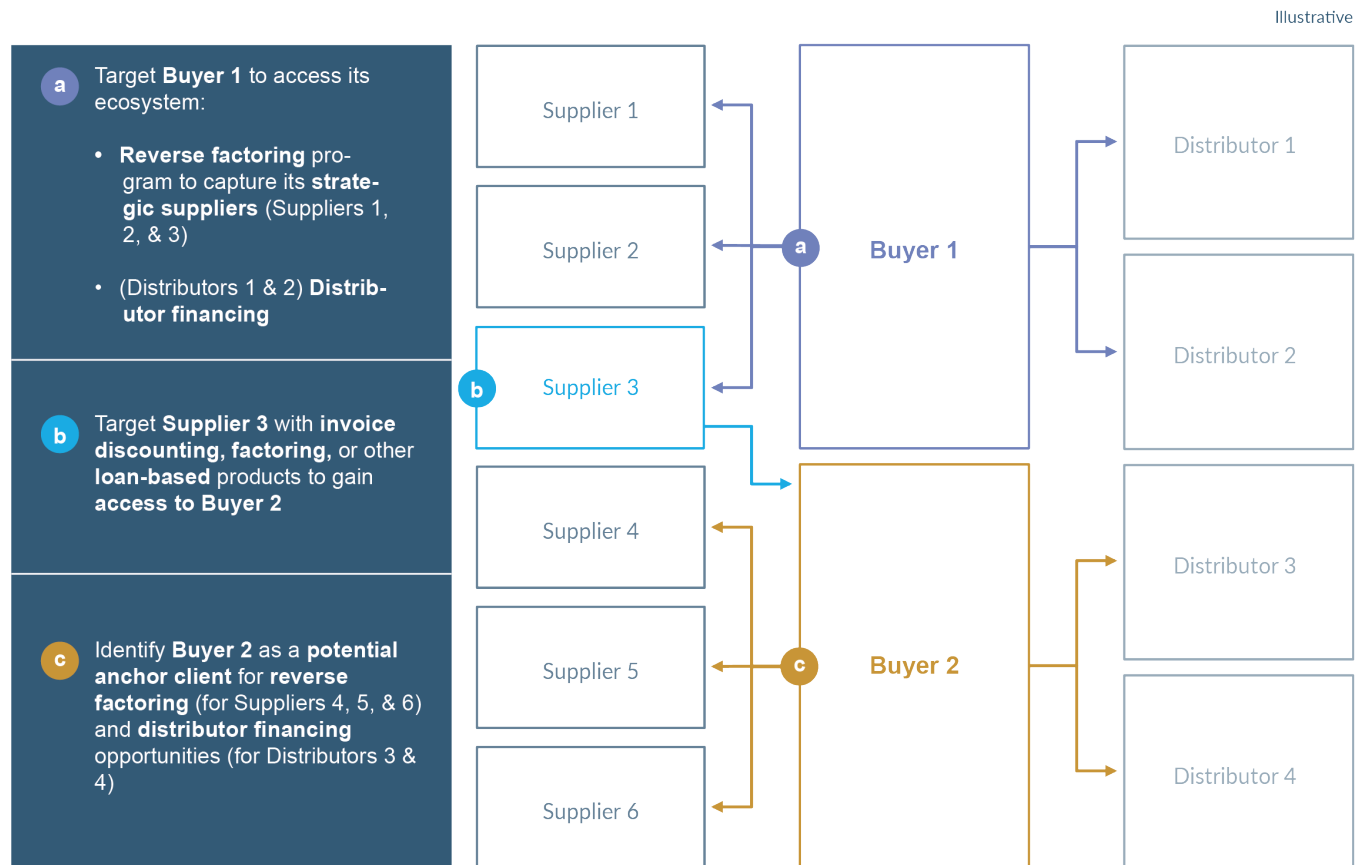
Illustrative

a Target Buyer 1 to access its ecosystem:

• Reverse factoring program to capture its strategic suppliers (Suppliers 1, 2, & 3)

• (Distributors 1 & 2) Distributor financing

b Target Supplier 3 with invoice discounting, factoring, or other loan-based products to gain access to Buyer 2

c Identify Buyer 2 as a potential anchor client for reverse factoring (for Suppliers 4, 5, & 6) and distributor financing opportunities (for Distributors 3 & 4)

Supplier 1

Supplier 2

b Supplier 3

Supplier 4

Supplier 5

Supplier 6

a Buyer 1

c Buyer 2

Distributor 1

Distributor 2

Distributor 3

Distributor 4